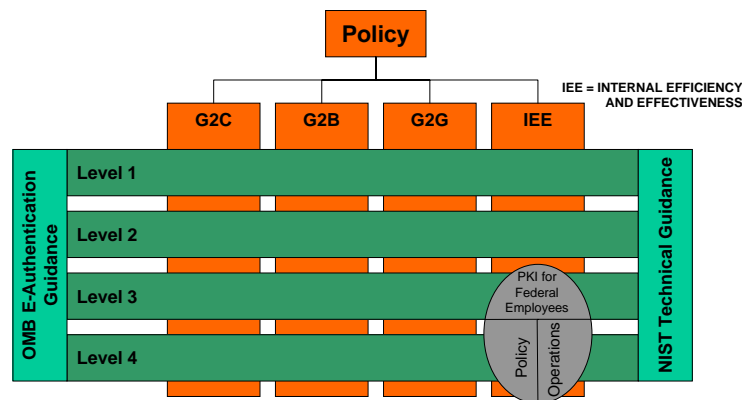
Policy

IEE = INTERNAL EFFICIENCY AND EFFECTIVENESS

G2C

G2B

G2G

IEE

OMB E-Authentication Guidance

Level 1

Level 2

Level 3

Level 4

PKI for Federal Employees

Policy

Operations

NIST Technical Guidance